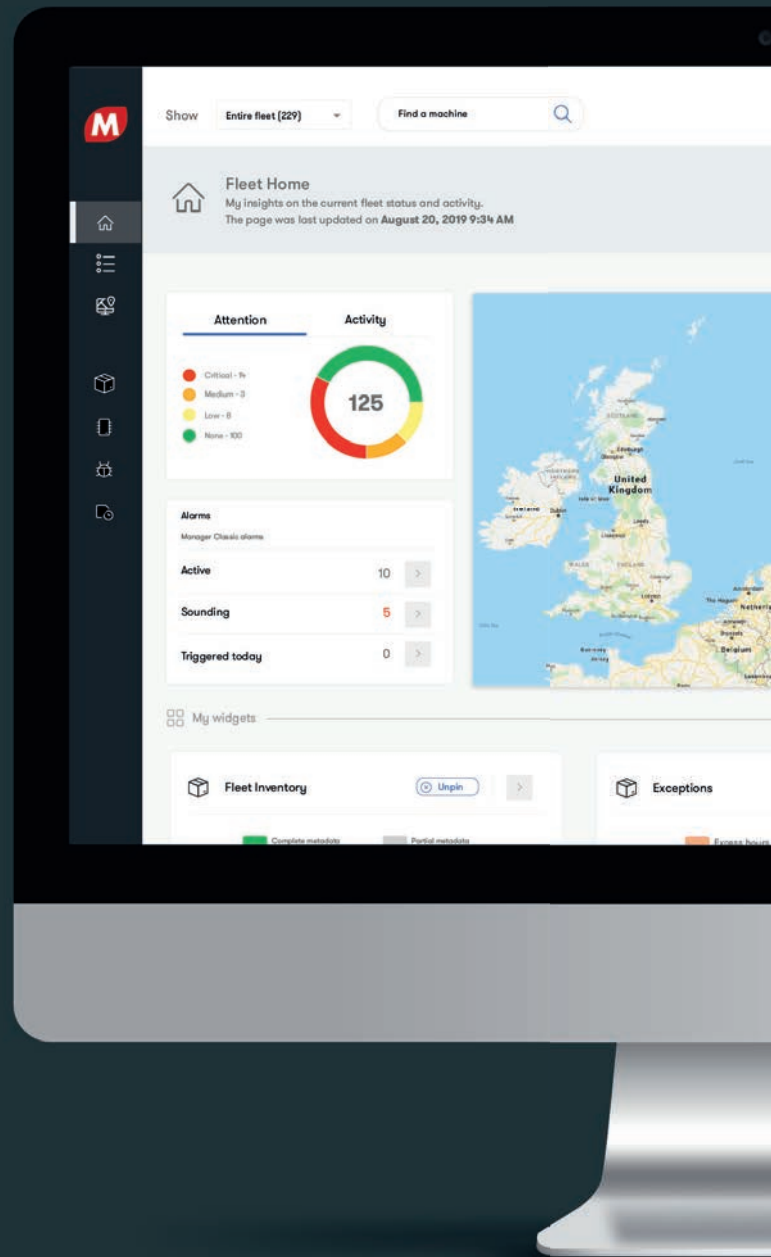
M

Show Entire fleet (229) Find a machine

Fleet Home
My insights on the current fleet status and activity.
The page was last updated on August 20, 2019 9:34 AM

Attention Activity

Critical - 14
Medium - 3
Low - 8
None - 100

125

Alarms
Manager Classic alarms

Active 10
Sounding 5
Triggered today 0

United Kingdom
Ireland
Dublin
Netherlands
Belgium

My widgets

Fleet Inventory Unpin

Complete metadata Partial metadata

Exceptions

Excess hours